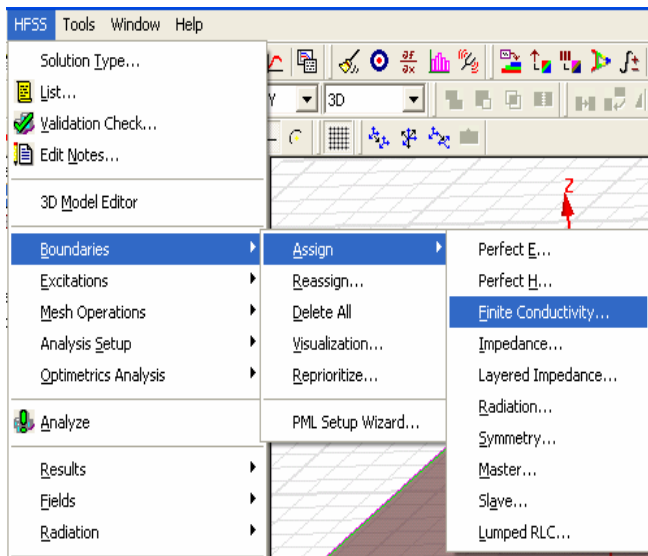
HFSS Tools Window Help

Solution Type...
List...
Validation Check...
Edit Notes...
3D Model Editor
Boundaries
Excitations
Mesh Operations
Analysis Setup
Optimetrics Analysis
Analyze
Results
Fields
Radiation

Assign
Reassign...
Delete All
Visualization...
Reprioritize...
PML Setup Wizard...

Perfect E...
Perfect H...
Finite Conductivity...
Impedance...
Layered Impedance...
Radiation...
Symmetry...
Master...
Slave...
Lumped RLC...

3D

Z